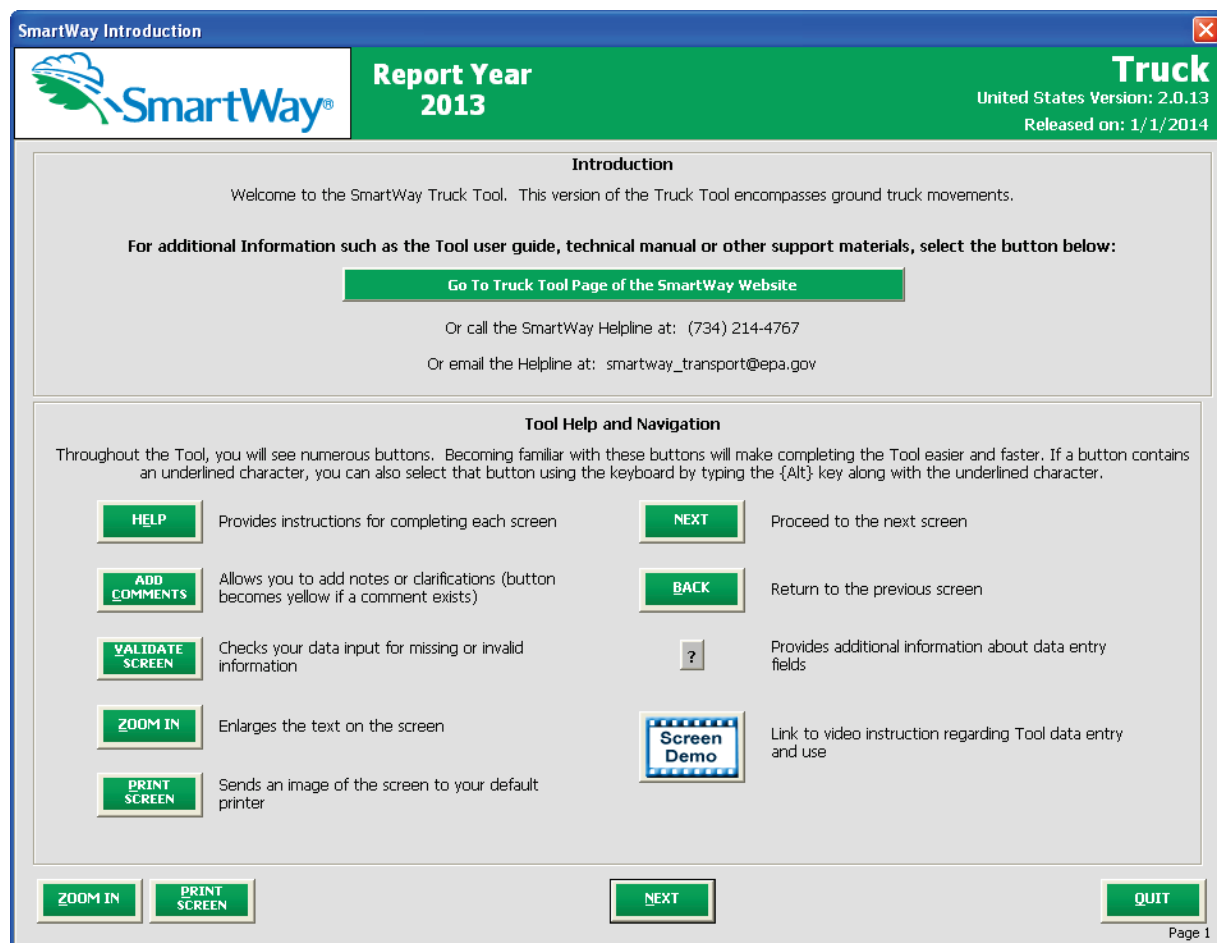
SmartWay Introduction

SmartWay®

Report Year
2013

Truck
United States Version: 2.0.13
Released on: 1/1/2014

Introduction

Welcome to the SmartWay Truck Tool. This version of the Truck Tool encompasses ground truck movements.

For additional Information such as the Tool user guide, technical manual or other support materials, select the button below:

Go To Truck Tool Page of the SmartWay Website

Or call the SmartWay Helpline at: (734) 214-4767

Or email the Helpline at: smartway_transport@epa.gov

Tool Help and Navigation

Throughout the Tool, you will see numerous buttons. Becoming familiar with these buttons will make completing the Tool easier and faster. If a button contains an underlined character, you can also select that button using the keyboard by typing the {Alt} key along with the underlined character.

HELP Provides instructions for completing each screen

NEXT Proceed to the next screen

ADD COMMENTS Allows you to add notes or clarifications (button becomes yellow if a comment exists)

BACK Return to the previous screen

VALIDATE SCREEN Checks your data input for missing or invalid information

? Provides additional information about data entry fields

ZOOM IN Enlarges the text on the screen

Screen Demo Link to video instruction regarding Tool data entry and use

PRINT SCREEN Sends an image of the screen to your default printer

ZOOM IN
PRINT SCREEN
NEXT
QUIT
Page 1